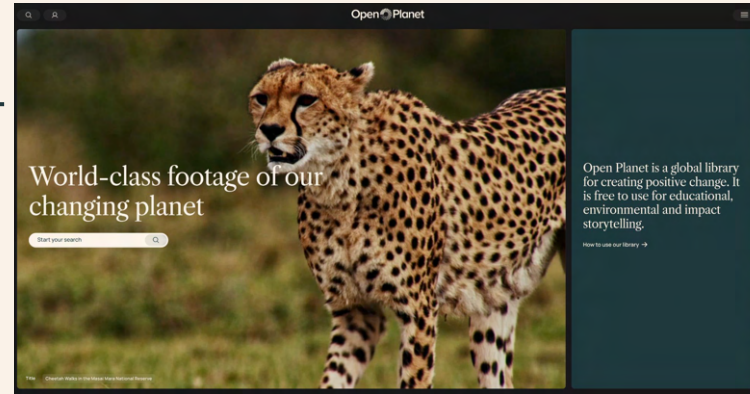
Open Planet

World-class footage of our changing planet

Start your search

Title Cheetah Walks in the Masai Mara National Reserve

Open Planet is a global library for creating positive change. It is free to use for educational, environmental and impact storytelling.

How to use our library →